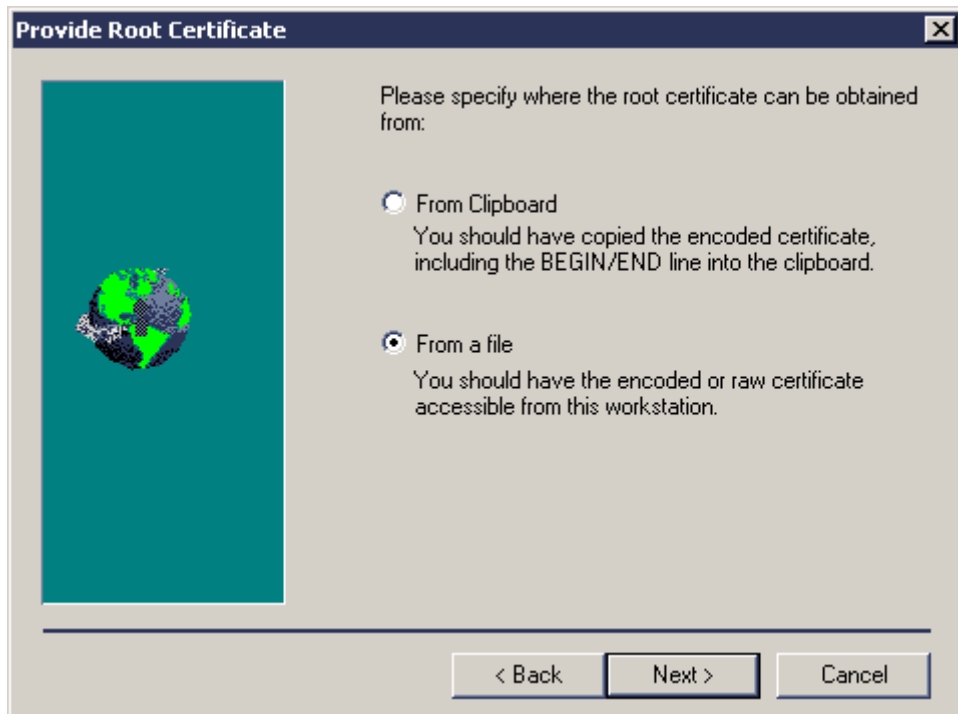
Provide Root Certificate

Please specify where the root certificate can be obtained from:

From Clipboard

You should have copied the encoded certificate, including the BEGIN/END line into the clipboard.

From a file

You should have the encoded or raw certificate accessible from this workstation.

< Back

Next >

Cancel